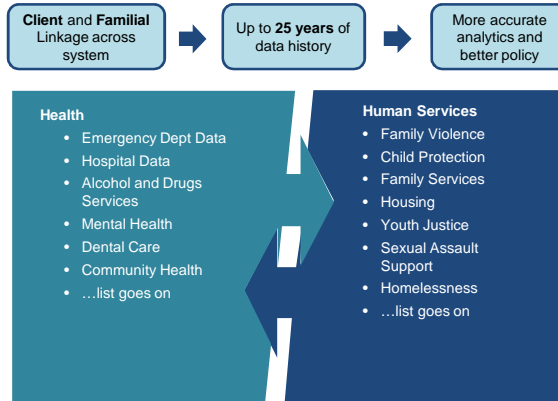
**Client** and **Familial** Linkage across system

Up to **25 years** of data history

More accurate analytics and better policy

**Health**
- Emergency Dept Data
- Hospital Data
- Alcohol and Drugs Services
- Mental Health
- Dental Care
- Community Health
- …list goes on

**Human Services**
- Family Violence
- Child Protection
- Family Services
- Housing
- Youth Justice
- Sexual Assault Support
- Homelessness
- …list goes on